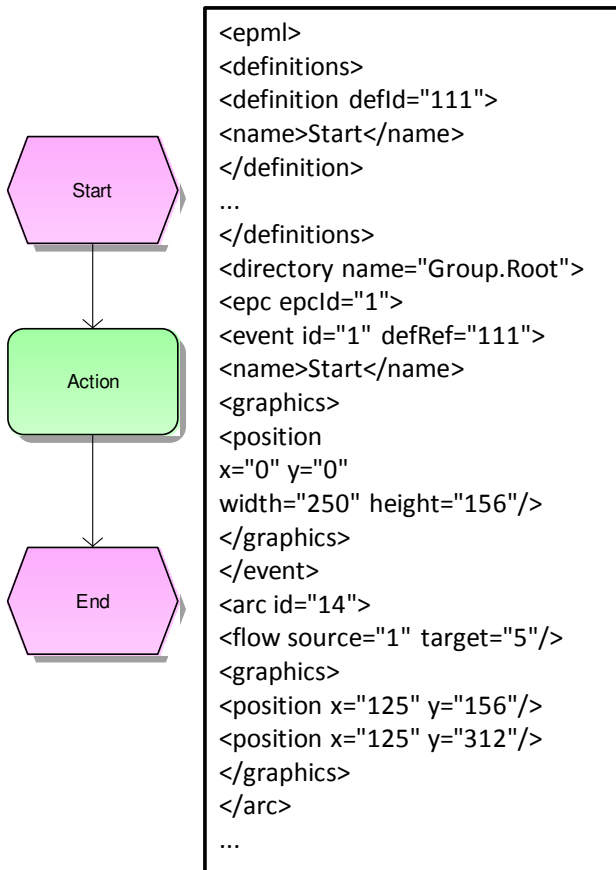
Start

Action

End

<epml>
<definitions>
<definition defId="111">
<name>Start</name>
</definition>
...
</definitions>
<directory name="Group.Root">
<epc epcId="1">
<event id="1" defRef="111">
<name>Start</name>
<graphics>
<position
x="0" y="0"
width="250" height="156"/>
</graphics>
</event>
<arc id="14">
<flow source="1" target="5"/>
<graphics>
<position x="125" y="156"/>
<position x="125" y="312"/>
</graphics>
</arc>
...